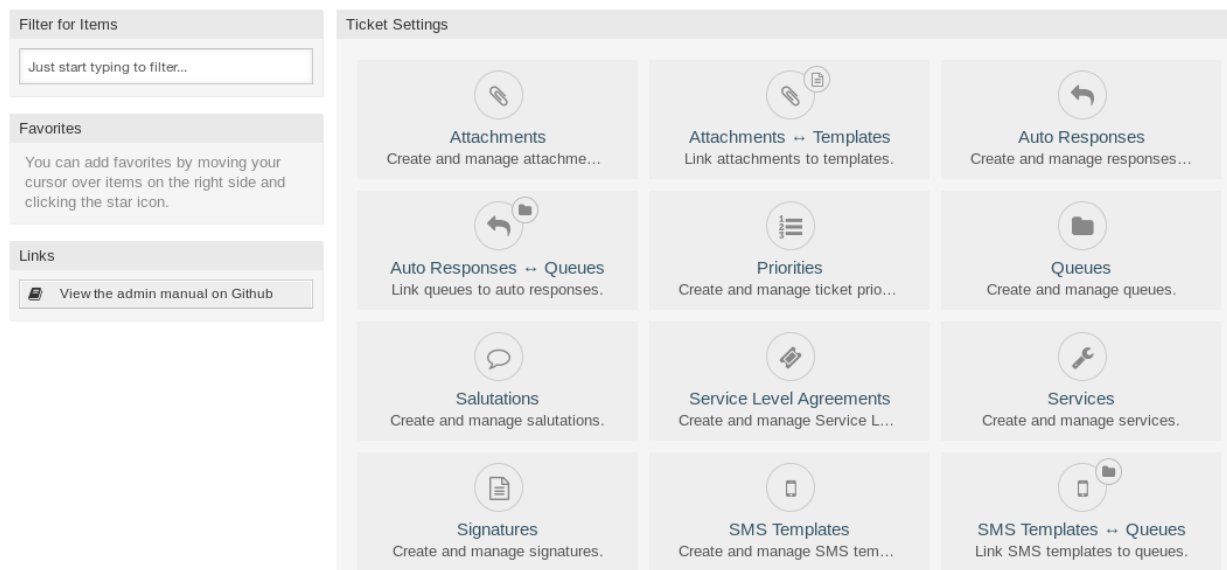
Filter for Items

Just start typing to filter...

Favorites

You can add favorites by moving your cursor over items on the right side and clicking the star icon.

Links

View the admin manual on Github

Ticket Settings

Attachments
Create and manage attachme...

Attachments ↔ Templates
Link attachments to templates.

Auto Responses
Create and manage responses...

Auto Responses ↔ Queues
Link queues to auto responses.

Priorities
Create and manage ticket prio...

Queues
Create and manage queues.

Salutations
Create and manage salutations.

Service Level Agreements
Create and manage Service L...

Services
Create and manage services.

Signatures
Create and manage signatures.

SMS Templates
Create and manage SMS tem...

SMS Templates ↔ Queues
Link SMS templates to queues.